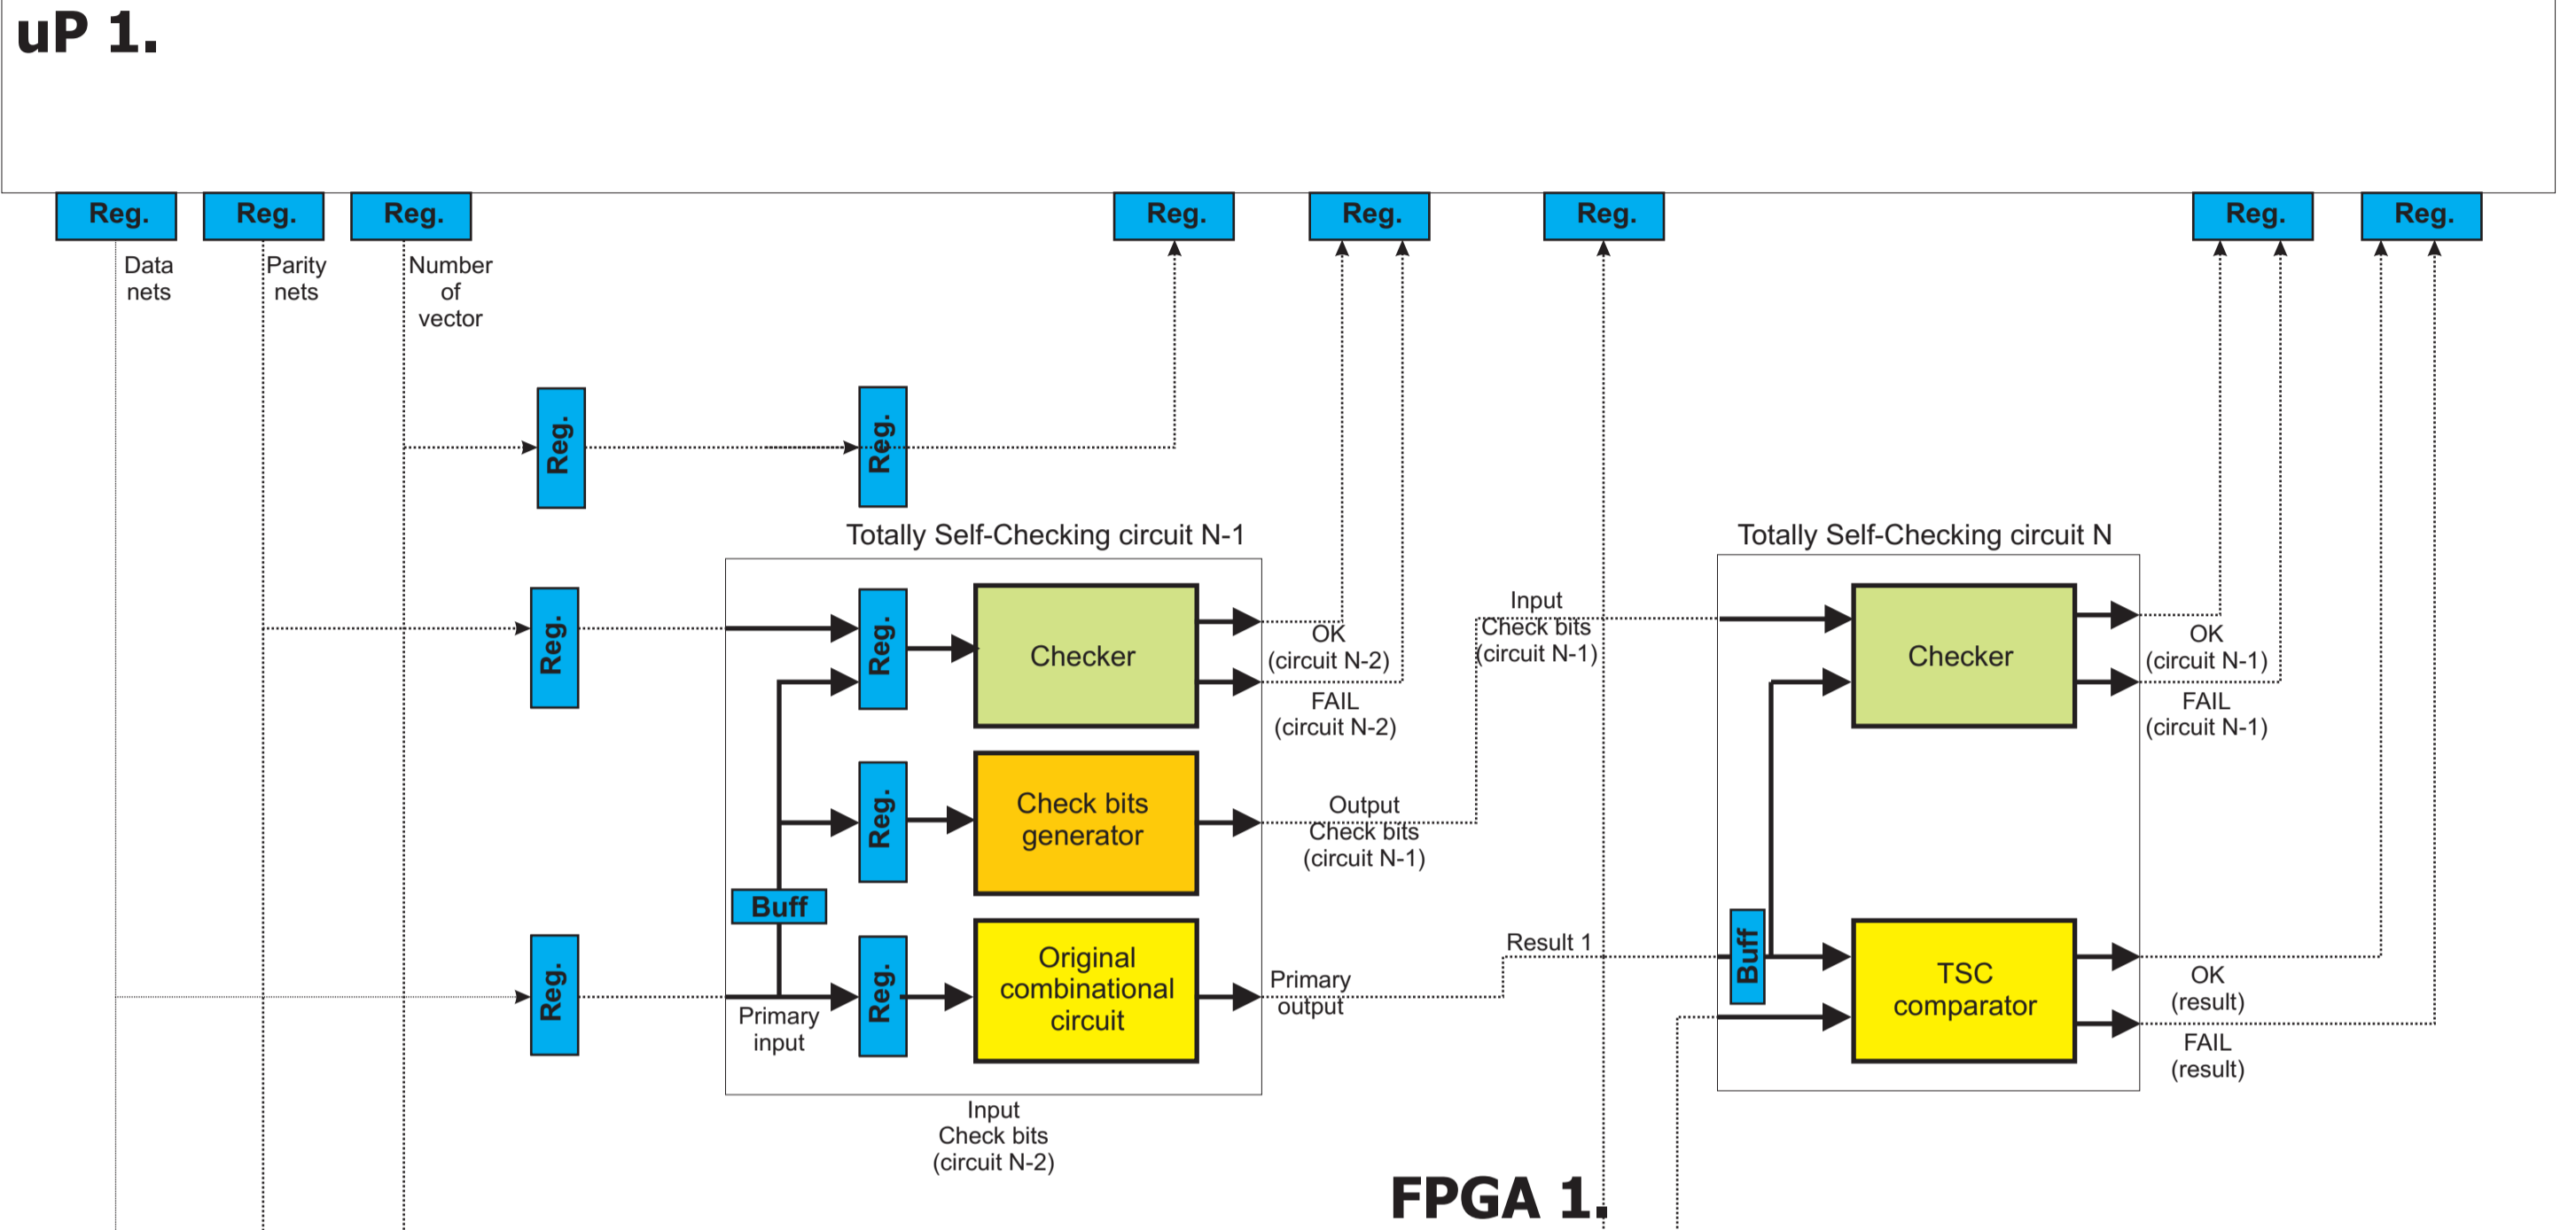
uP 1.

Reg.
Reg.
Reg.
Reg.
Reg.
Reg.
Reg.
Reg.

Data nets
Parity nets
Number of vector

Reg.
Reg.

Totally Self-Checking circuit N-1

Reg.
Reg.
Checker
OK (circuit N-2)
FAIL (circuit N-2)
Reg.
Check bits generator
Output Check bits (circuit N-1)
Buff
Reg.
Reg.
Original combinational circuit
Primary input
Primary output

Input Check bits (circuit N-2)

Input Check bits (circuit N-1)

Totally Self-Checking circuit N

Checker
OK (circuit N-1)
FAIL (circuit N-1)
Result 1
Buff
TSC comparator
OK (result)
FAIL (result)

FPGA 1.